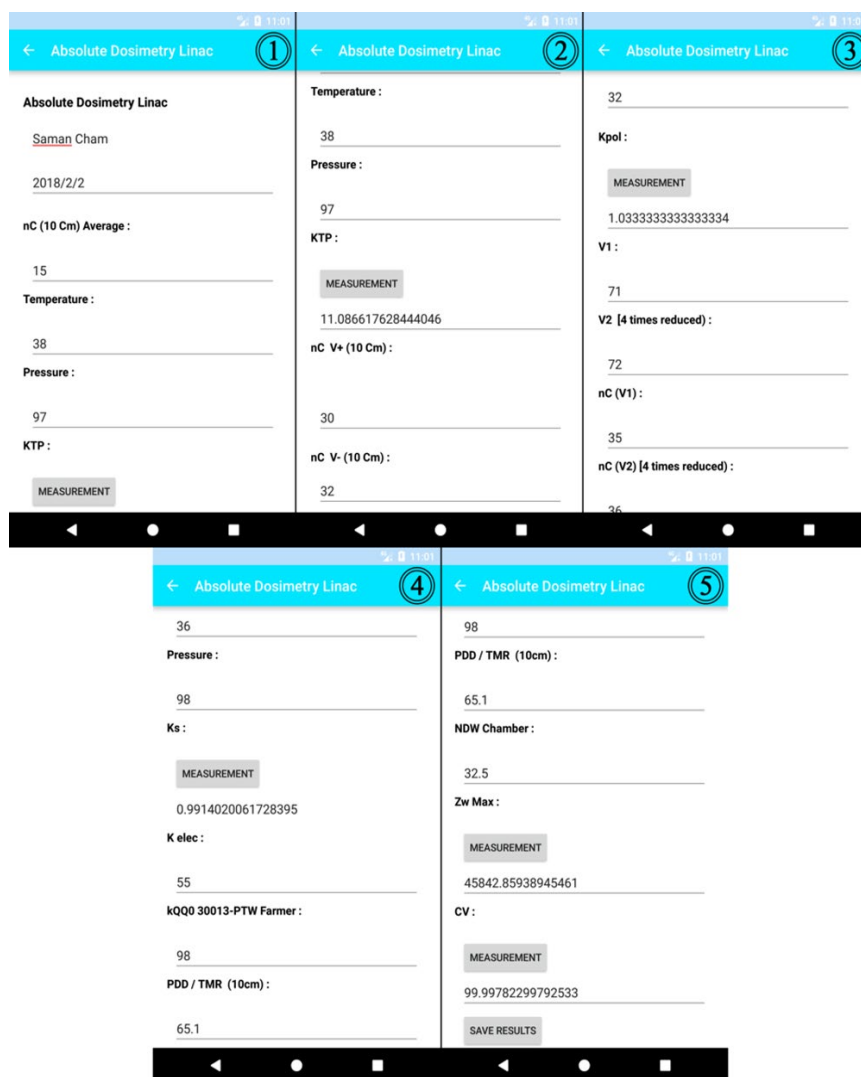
11:01
← Absolute Dosimetry Linac ①
Absolute Dosimetry Linac
Saman Cham
2018/2/2
nC (10 Cm) Average :
15
Temperature :
38
Pressure :
97
KTP :
MEASUREMENT

11:01
← Absolute Dosimetry Linac ②
Temperature :
38
Pressure :
97
KTP :
MEASUREMENT
11.086617628444046
nC V+ (10 Cm) :
30
nC V- (10 Cm) :
32

11:0
← Absolute Dosimetry Linac ③
32
Kpol :
MEASUREMENT
1.0333333333333334
V1 :
71
V2 [4 times reduced) :
72
nC (V1) :
35
nC (V2) [4 times reduced) :
36

11:01
← Absolute Dosimetry Linac ④
36
Pressure :
98
Ks :
MEASUREMENT
0.9914020061728395
K elec :
55
kQQ0 30013-PTW Farmer :
98
PDD / TMR (10cm) :
65.1

11:01
← Absolute Dosimetry Linac ⑤
98
PDD / TMR (10cm) :
65.1
NDW Chamber :
32.5
Zw Max :
MEASUREMENT
45842.85938945461
CV :
MEASUREMENT
99.99782299792533
SAVE RESULTS